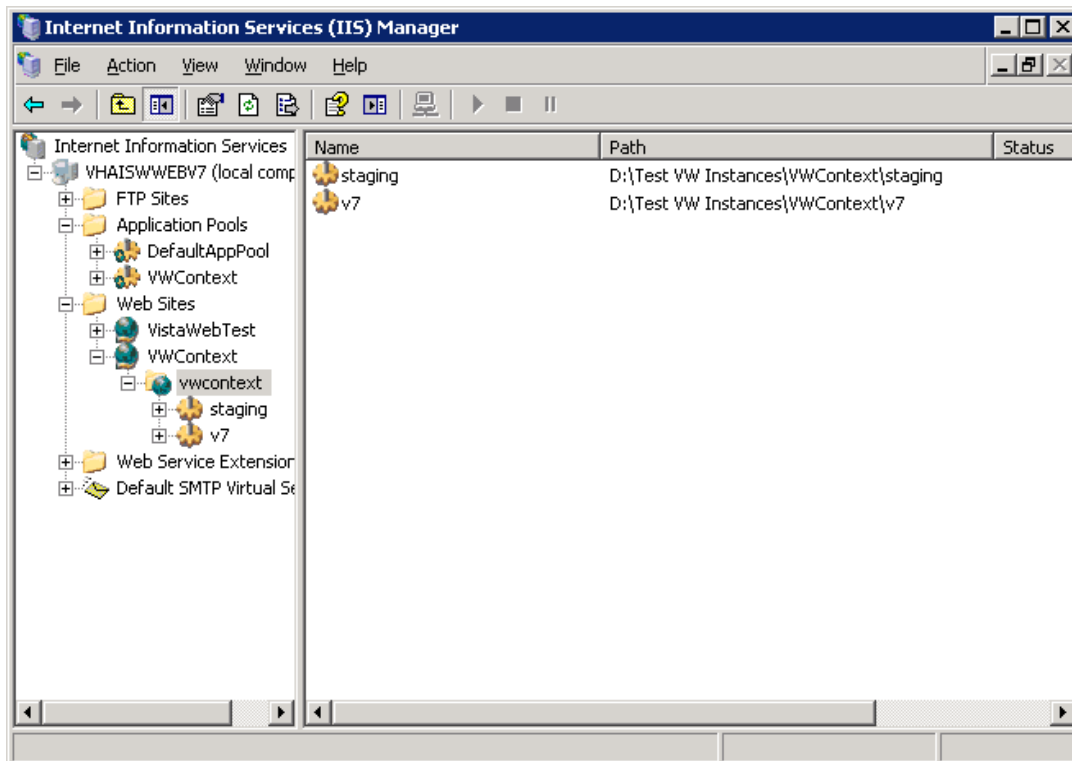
Internet Information Services (IIS) Manager

File Action View Window Help

Internet Information Services
VHAISWWEBV7 (local comp
FTP Sites
Application Pools
DefaultAppPool
VWContext
Web Sites
VistaWebTest
VWContext
vwcontext
staging
v7
Web Service Extensior
Default SMTP Virtual Se

| Name | Path | Status |
|---|---|---|
| staging | D:\Test VW Instances\VWContext\staging | |
| v7 | D:\Test VW Instances\VWContext\v7 | |